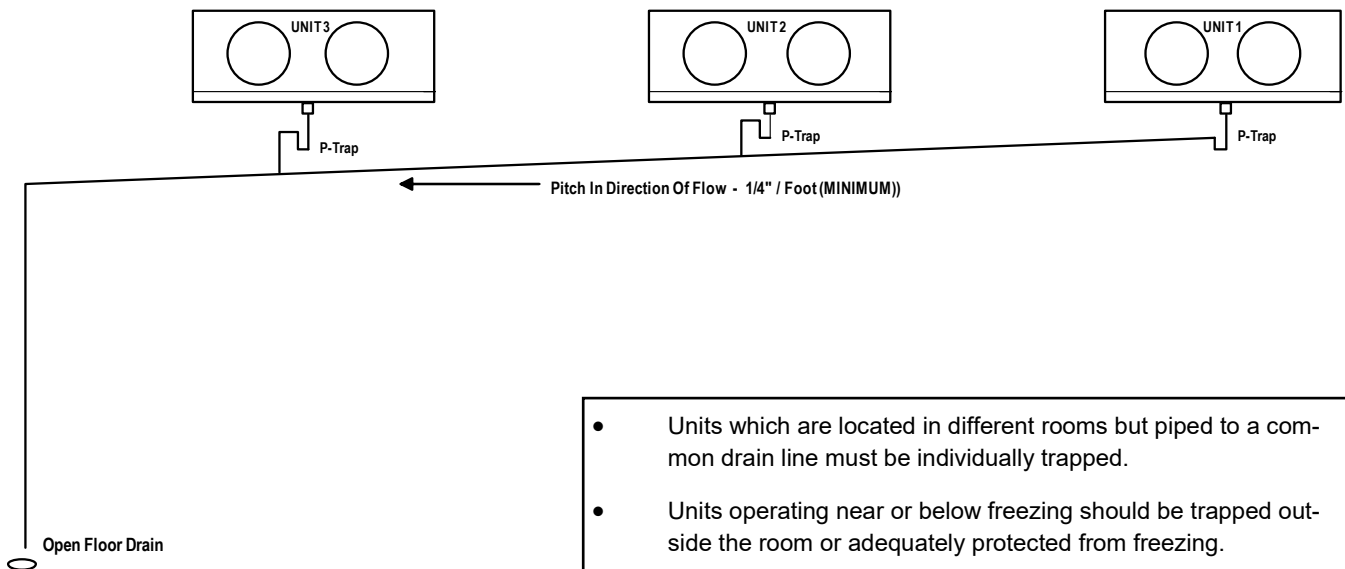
UNIT 3

UNIT 2

UNIT 1

P-Trap

P-Trap

P-Trap

Pitch In Direction Of Flow - 1/4" / Foot (MINIMUM))

- Units which are located in different rooms but piped to a common drain line must be individually trapped.
- Units operating near or below freezing should be trapped outside the room or adequately protected from freezing.

Open Floor Drain